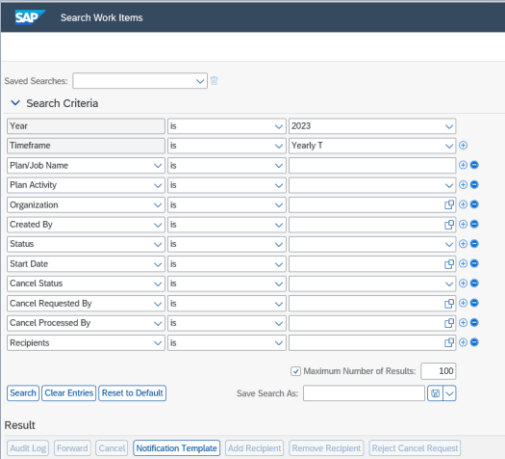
SAP Search Work Items

Saved Searches:

Search Criteria

| Year | is | 2023 |
|---|---|---|
| Timeframe | is | Yearly T |
| Plan/Job Name | is | |
| Plan Activity | is | |
| Organization | is | |
| Created By | is | |
| Status | is | |
| Start Date | is | |
| Cancel Status | is | |
| Cancel Requested By | is | |
| Cancel Processed By | is | |
| Recipients | is | |

Maximum Number of Results: 100

Search Clear Entries Reset to Default Save Search As:

Result

Audit Log Forward Cancel Notification Template Add Recipient Remove Recipient Reject Cancel Request